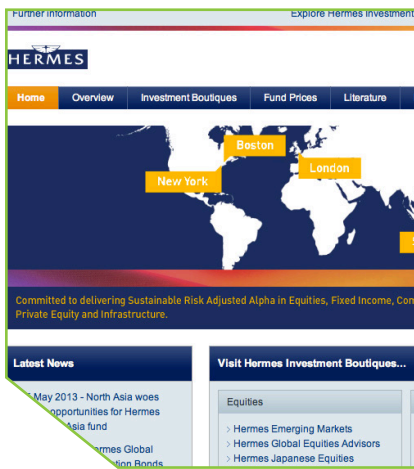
Further information

Explore Hermes Investment

HERMES

Home | Overview | Investment Boutiques | Fund Prices | Literature

Boston

London

New York

Committed to delivering Sustainable Risk Adjusted Alpha in Equities, Fixed Income, Com Private Equity and Infrastructure.

Latest News

May 2013 - North Asia woes opportunities for Hermes Asia fund

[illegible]ermes Global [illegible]tion Bonds

Visit Hermes Investment Boutiques...

Equities

Hermes Emerging Markets
Hermes Global Equities Advisors
Hermes Japanese Equities